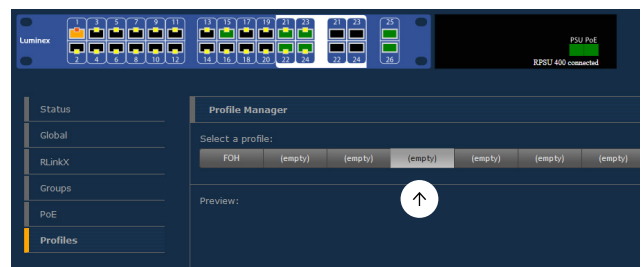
Luminex

1 3 5 7 9 11 13 15 17 19 21 23 21 23 25

2 4 6 8 10 12 14 16 18 20 22 24 22 24 26

PSU PoE

RPSU 400 connected

Status

Global

RLinkX

Groups

PoE

Profiles

Profile Manager

Select a profile:

| FOH | (empty) | (empty) | (empty) | (empty) | (empty) | (empty) |
|---|---|---|---|---|---|---|

Preview: